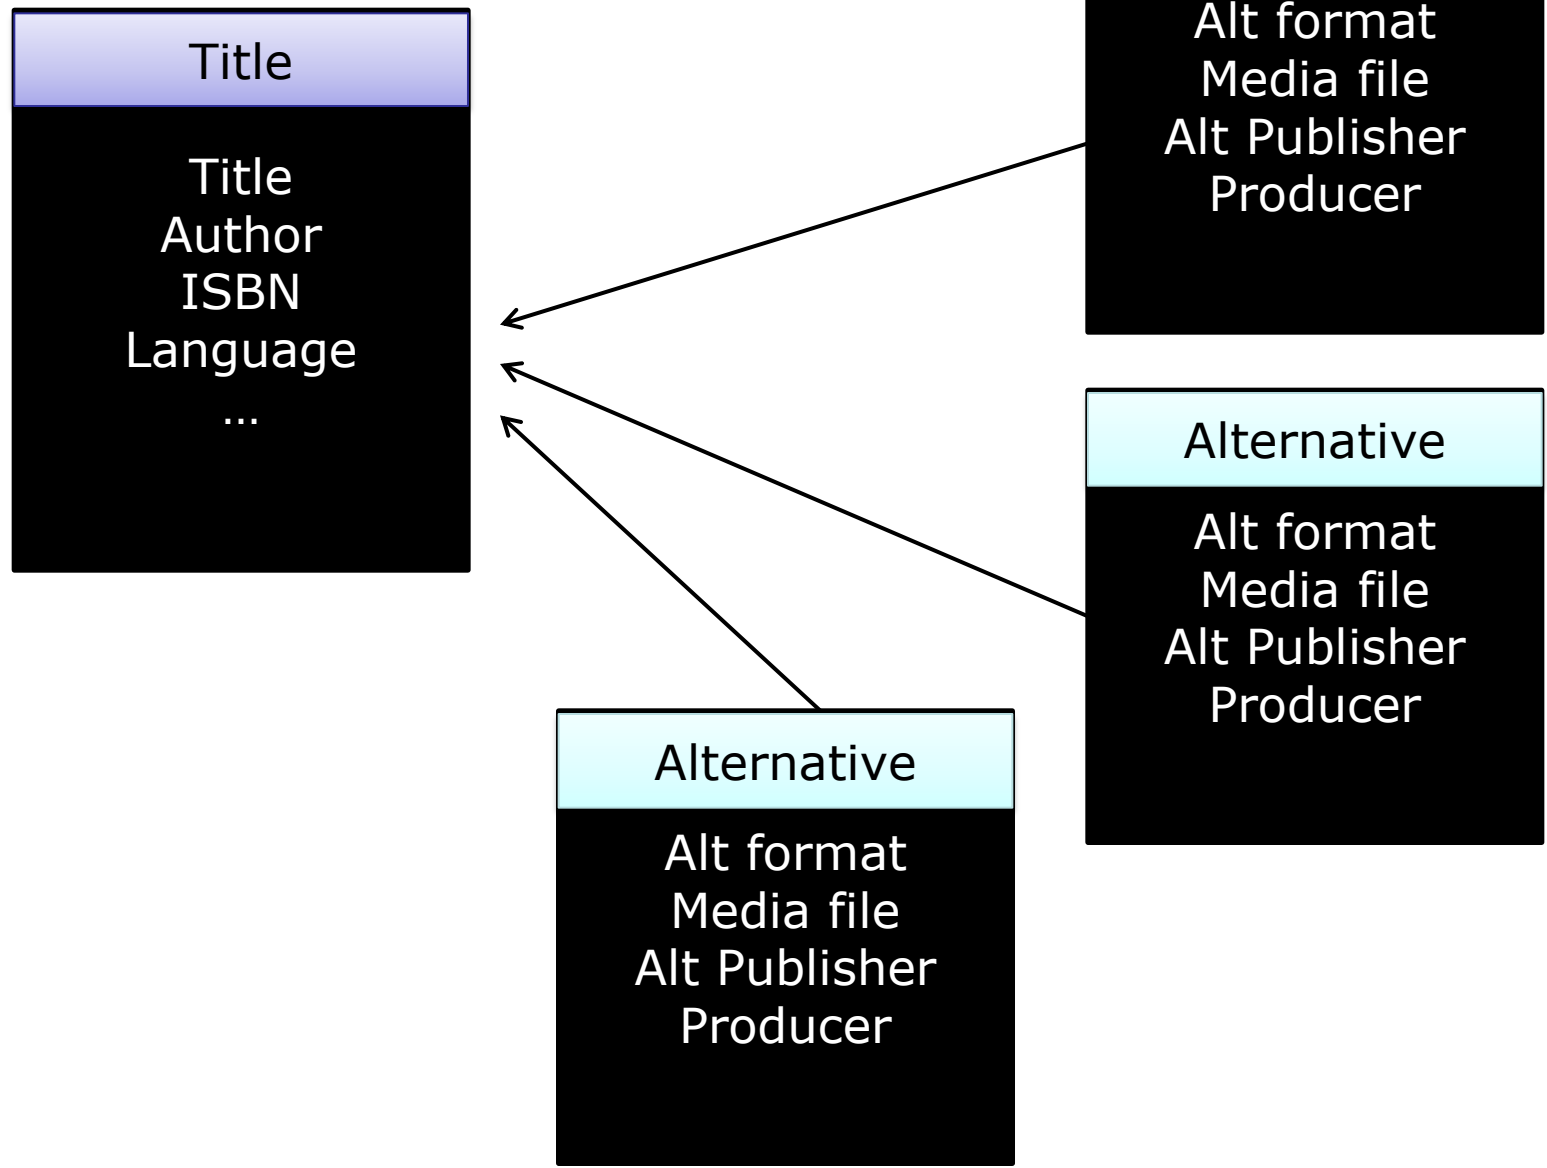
Title

Title
Author
ISBN
Language
...

Alt format
Media file
Alt Publisher
Producer

Alternative

Alt format
Media file
Alt Publisher
Producer

Alternative

Alt format
Media file
Alt Publisher
Producer